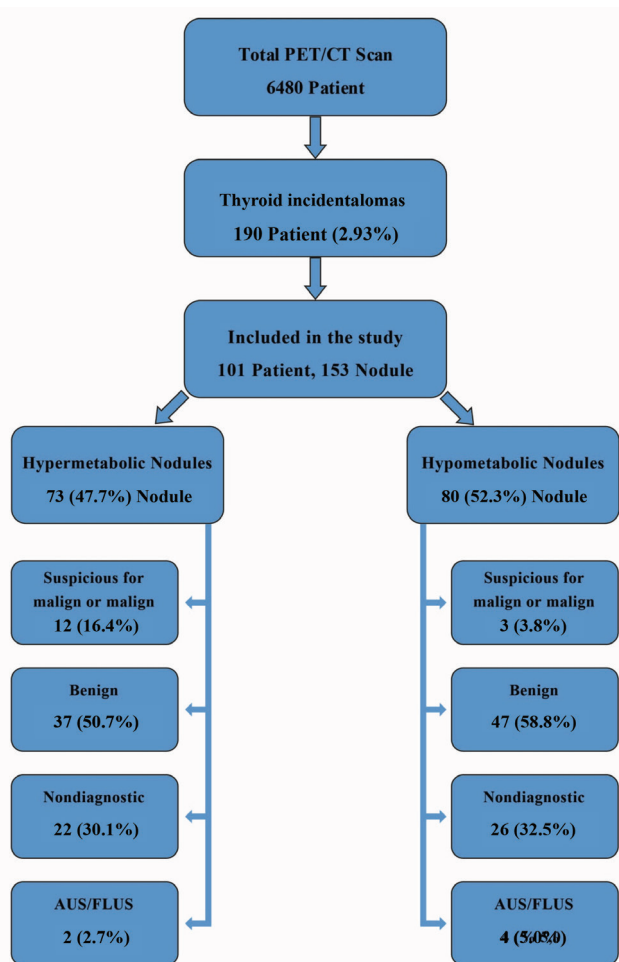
Total PET/CT Scan
6480 Patient

Thyroid incidentalomas
190 Patient (2.93%)

Included in the study
101 Patient, 153 Nodule

Hypermetabolic Nodules
73 (47.7%) Nodule

Hypometabolic Nodules
80 (52.3%) Nodule

Suspicious for malign or malign
12 (16.4%)

Benign
37 (50.7%)

Nondiagnostic
22 (30.1%)

AUS/FLUS
2 (2.7%)

Suspicious for malign or malign
3 (3.8%)

Benign
47 (58.8%)

Nondiagnostic
26 (32.5%)

AUS/FLUS
4 (5.0%)